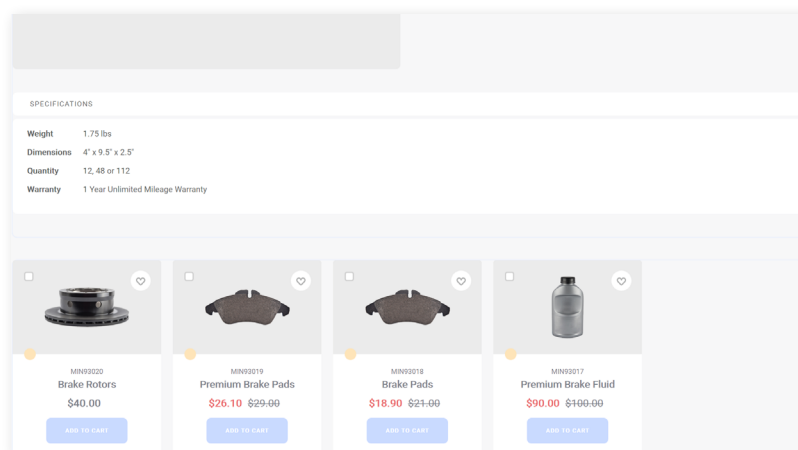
SPECIFICATIONS

| Weight | 1.75 lbs |
|---|---|
| Dimensions | 4" x 9.5" x 2.5" |
| Quantity | 12, 48 or 112 |
| Warranty | 1 Year Unlimited Mileage Warranty |

MIN93020
Brake Rotors
$40.00
ADD TO CART

MIN93019
Premium Brake Pads
$26.10 $29.00
ADD TO CART

MIN93018
Brake Pads
$18.90 $21.00
ADD TO CART

MIN93017
Premium Brake Fluid
$90.00 $100.00
ADD TO CART